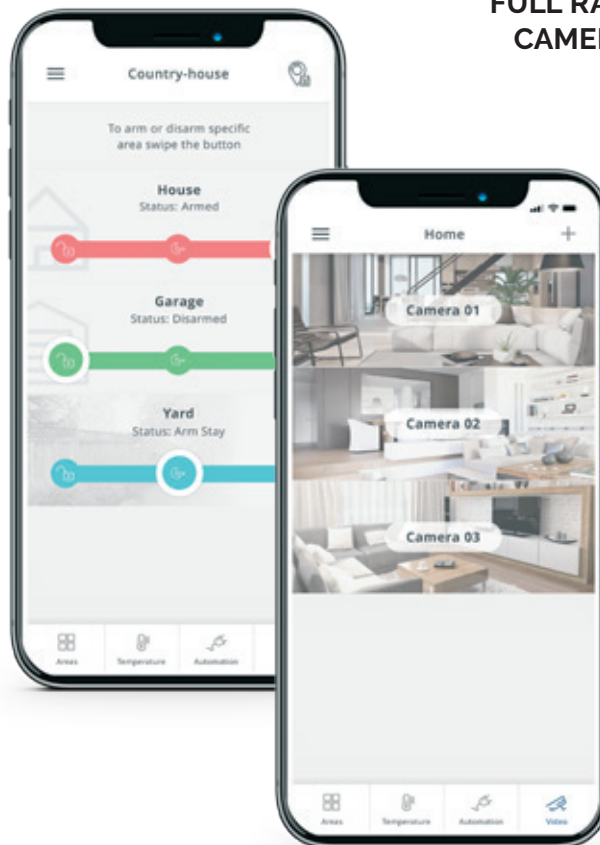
FULL RA
CAME

Country-house

To arm or disarm specific area swipe the button

House
Status: Armed

Garage
Status: Disarmed

Yard
Status: Arm Stay

Areas
Temperature
Automation

Home
+

Camera 01

Camera 02

Camera 03

Areas
Temperature
Automation
Video